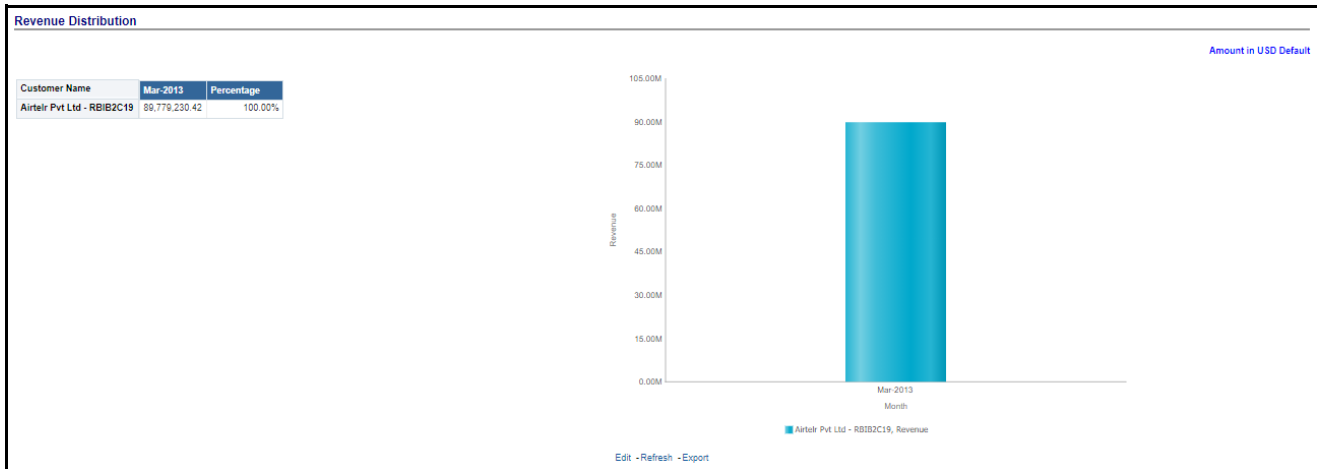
Revenue Distribution

Amount in USD Default

| Customer Name | Mar-2013 | Percentage |
|---|---|---|
| Airtelr Pvt Ltd - RBIB2C19 | 89,779,230.42 | 100.00% |

105.00M
90.00M
75.00M
60.00M
45.00M
30.00M
15.00M
0.00M

Revenue

Mar-2013
Month

Airtelr Pvt Ltd - RBIB2C19, Revenue

Edit - Refresh - Export